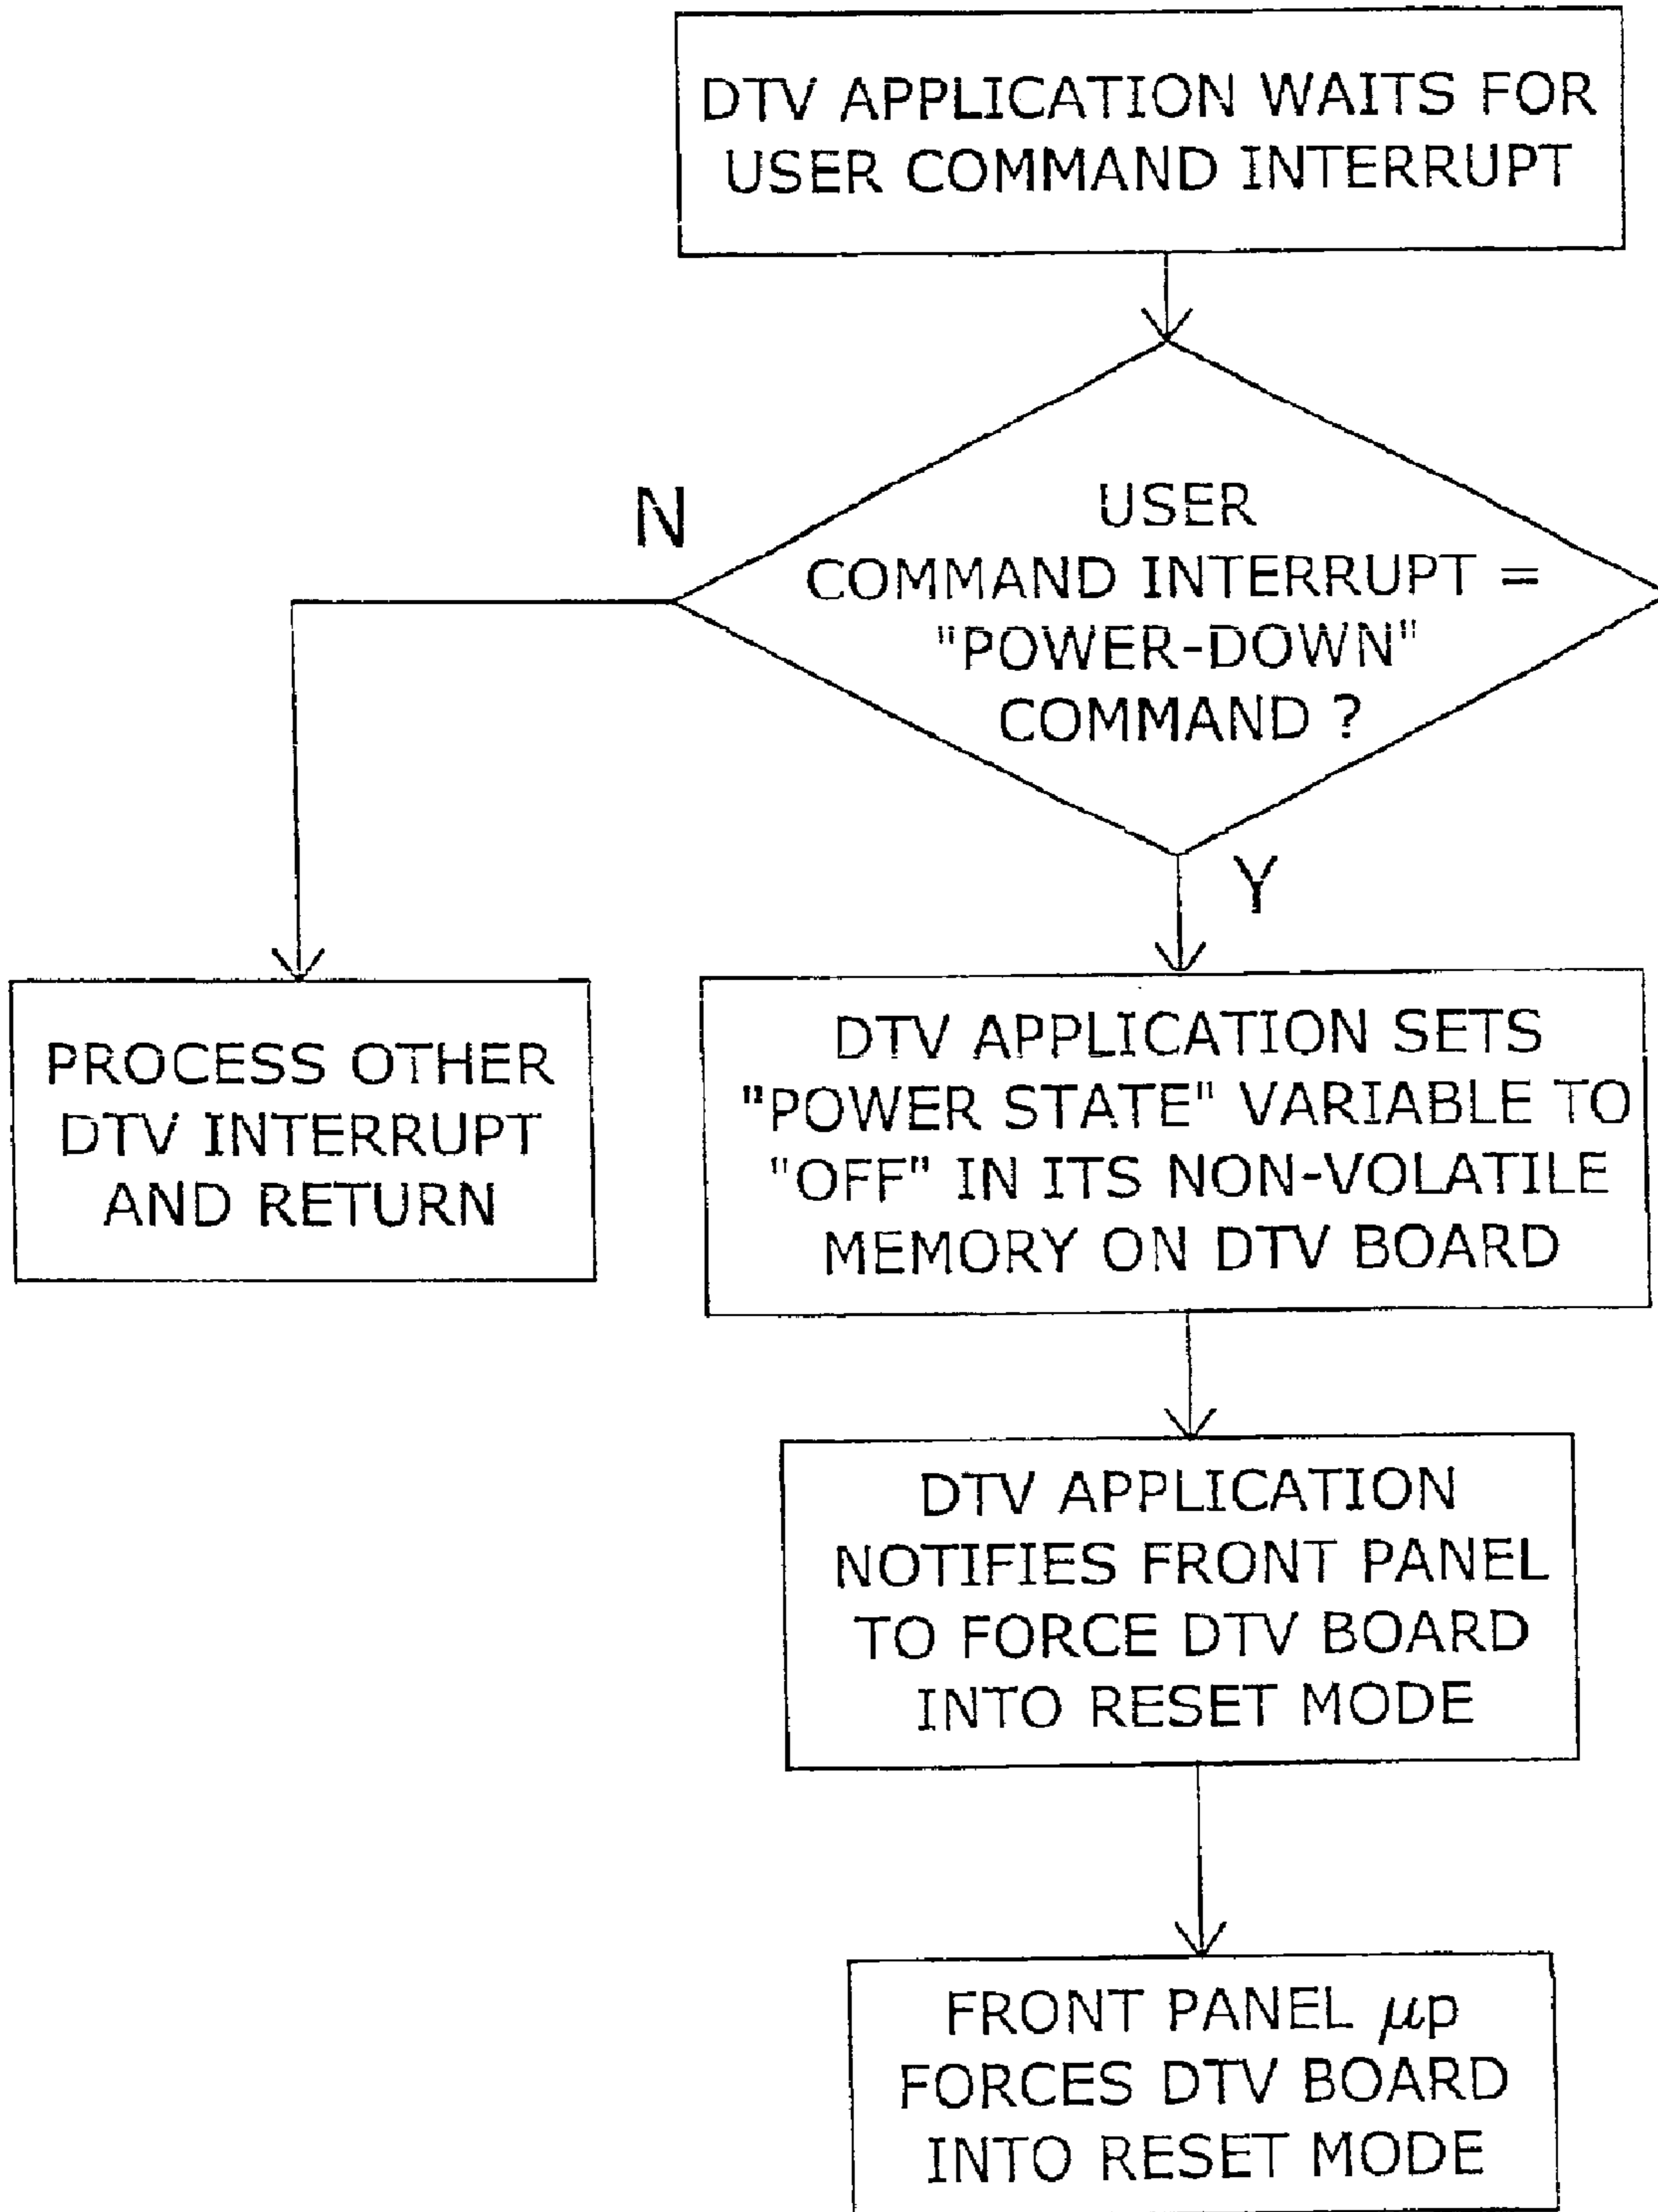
DTV APPLICATION WAITS FOR USER COMMAND INTERRUPT

USER COMMAND INTERRUPT = "POWER-DOWN" COMMAND ?

N

Y

PROCESS OTHER DTV INTERRUPT AND RETURN

DTV APPLICATION SETS "POWER STATE" VARIABLE TO "OFF" IN ITS NON-VOLATILE MEMORY ON DTV BOARD

DTV APPLICATION NOTIFIES FRONT PANEL TO FORCE DTV BOARD INTO RESET MODE

FRONT PANEL $\mu$p FORCES DTV BOARD INTO RESET MODE